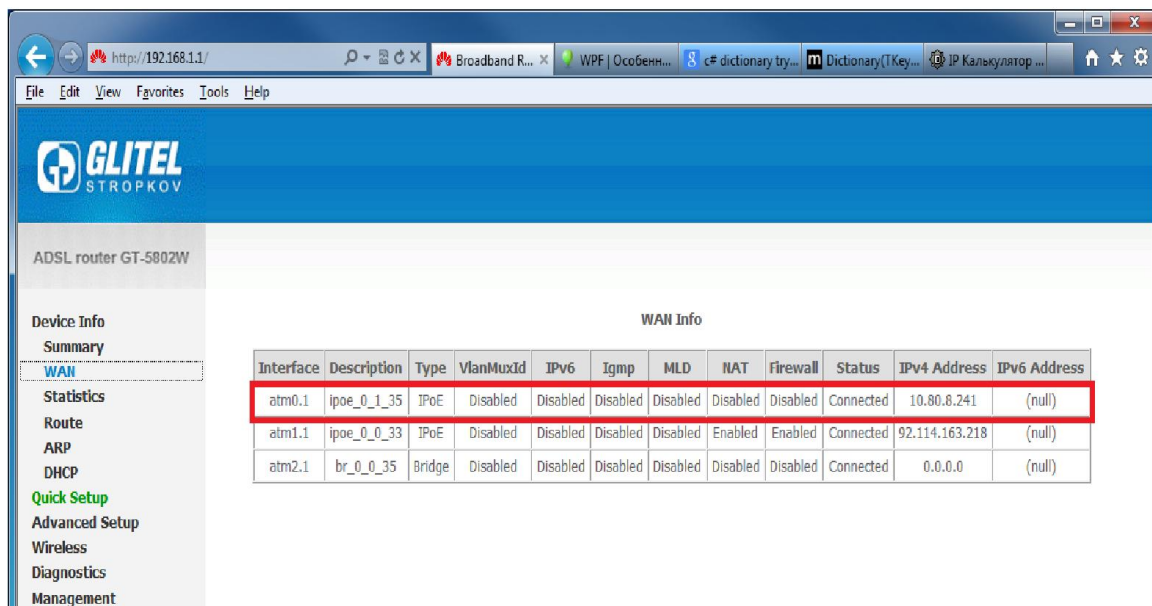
http://192.168.1.1/
Broadband R... ×
WPF | Особенн...
c# dictionary try...
Dictionary(TKey...
IP Калькулятор ...

File Edit View Favorites Tools Help

GLITEL
STROPKOV

ADSL router GT-5802W

Device Info
Summary
WAN
Statistics
Route
ARP
DHCP
Quick Setup
Advanced Setup
Wireless
Diagnostics
Management

WAN Info

| Interface | Description | Type | VlanMuxId | IPv6 | Igmp | MLD | NAT | Firewall | Status | IPv4 Address | IPv6 Address |
|---|---|---|---|---|---|---|---|---|---|---|---|
| atm0.1 | ipoe_0_1_35 | IPoE | Disabled | Disabled | Disabled | Disabled | Disabled | Disabled | Connected | 10.80.8.241 | (null) |
| atm1.1 | ipoe_0_0_33 | IPoE | Disabled | Disabled | Disabled | Disabled | Enabled | Enabled | Connected | 92.114.163.218 | (null) |
| atm2.1 | br_0_0_35 | Bridge | Disabled | Disabled | Disabled | Disabled | Disabled | Disabled | Connected | 0.0.0.0 | (null) |